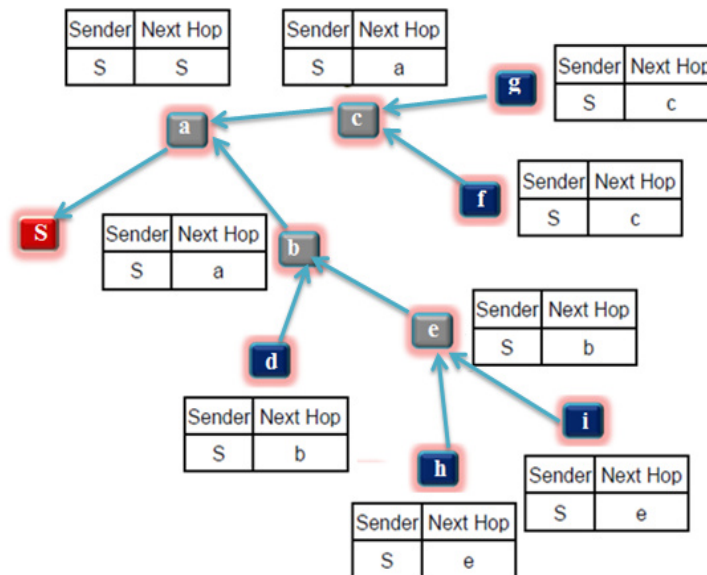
| Sender | Next Hop |
|---|---|
| S | S |

| Sender | Next Hop |
|---|---|
| S | a |

g

| Sender | Next Hop |
|---|---|
| S | c |

a

c

f

| Sender | Next Hop |
|---|---|
| S | c |

S

| Sender | Next Hop |
|---|---|
| S | a |

b

e

| Sender | Next Hop |
|---|---|
| S | b |

d

i

| Sender | Next Hop |
|---|---|
| S | b |

h

| Sender | Next Hop |
|---|---|
| S | e |

| Sender | Next Hop |
|---|---|
| S | e |